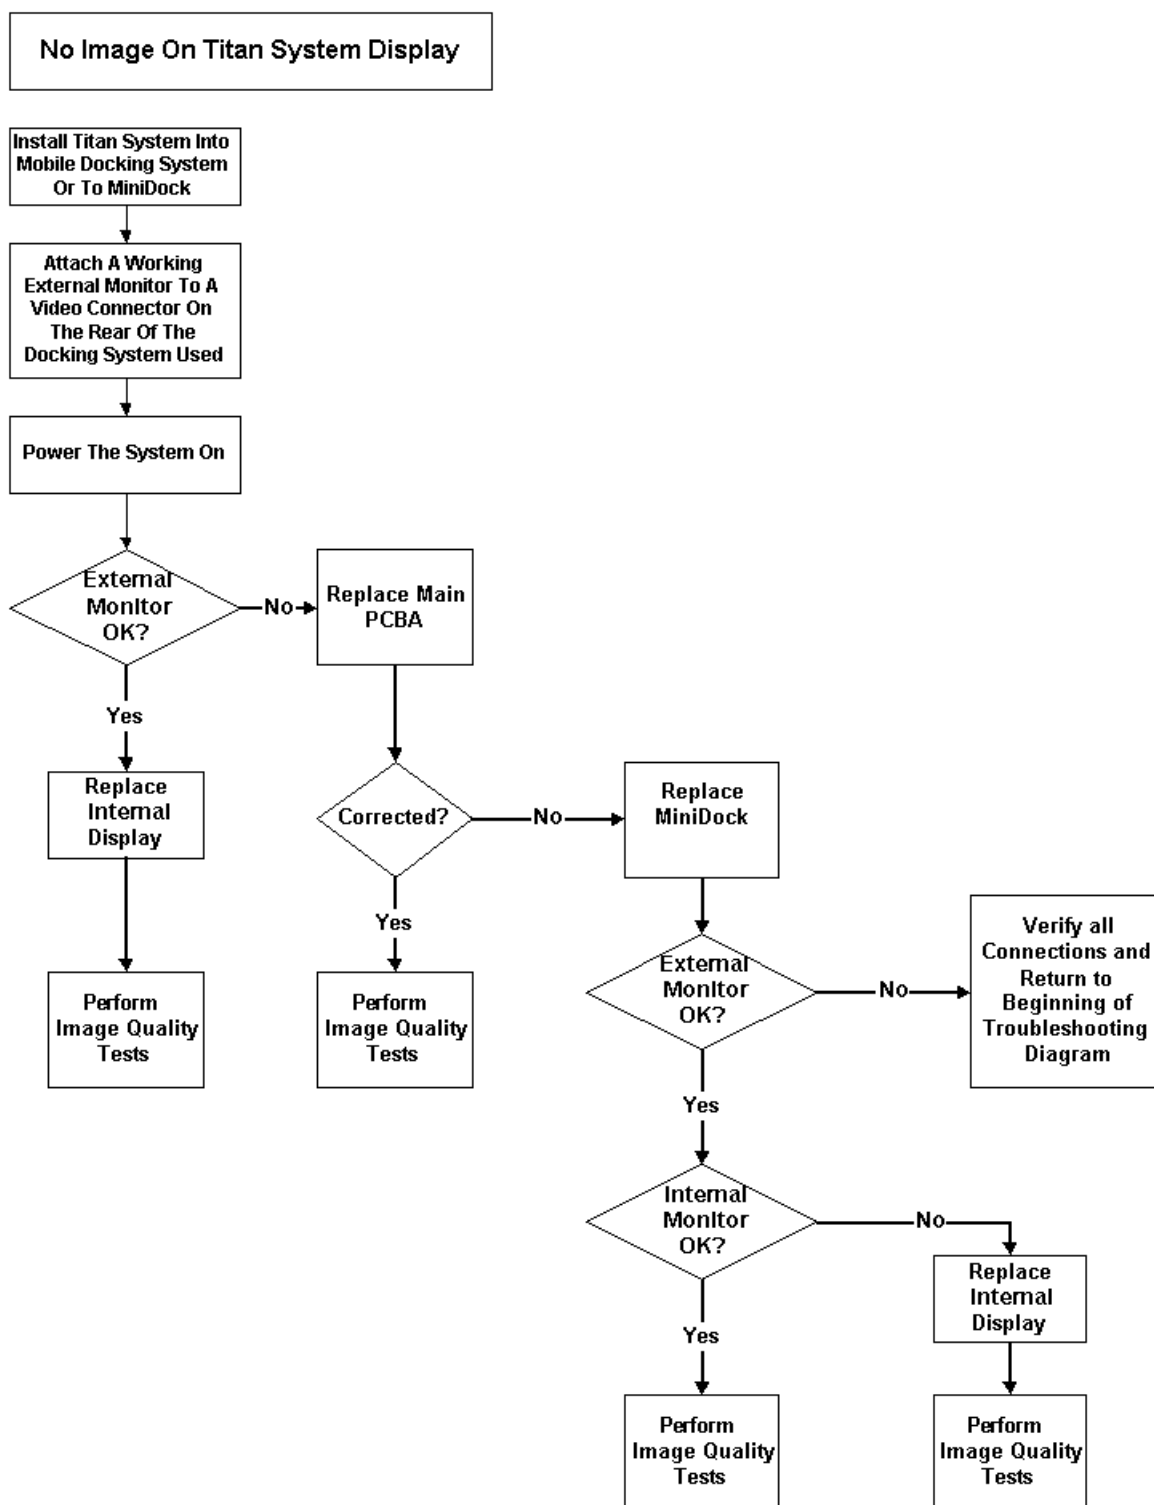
No Image On Titan System Display

Install Titan System Into Mobile Docking System Or To MiniDock

Attach A Working External Monitor To A Video Connector On The Rear Of The Docking System Used

Power The System On

External Monitor OK?

No

Replace Main PCBA

Yes

Replace Internal Display

Perform Image Quality Tests

Corrected?

No

Replace MiniDock

Yes

Perform Image Quality Tests

External Monitor OK?

No

Verify all Connections and Return to Beginning of Troubleshooting Diagram

Yes

Internal Monitor OK?

No

Replace Internal Display

Yes

Perform Image Quality Tests

Perform Image Quality Tests